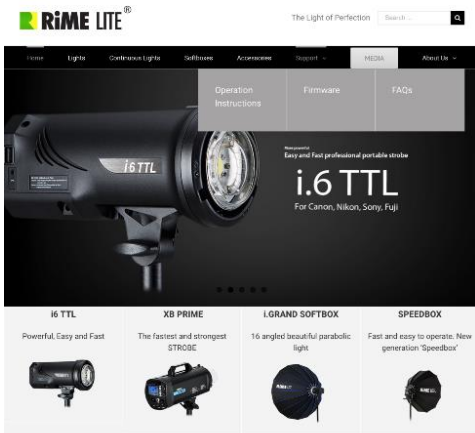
RiME LITE®

The Light of Perfection Search ...

Home Lights Continuous Lights Softboxes Accessories Support MEDIA About Us

Operation Instructions Firmware FAQs

i6 TTL

Easy and Fast professional portable strobe

i.6 TTL

For Canon, Nikon, Sony, Fuji

i6 TTL

Powerful, Easy and Fast

XB PRIME

The fastest and strongest STROBE

i.GRAND SOFTBOX

16 angled beautiful parabolic light

SPEEDBOX

Fast and easy to operate. New generation 'Speedbox'